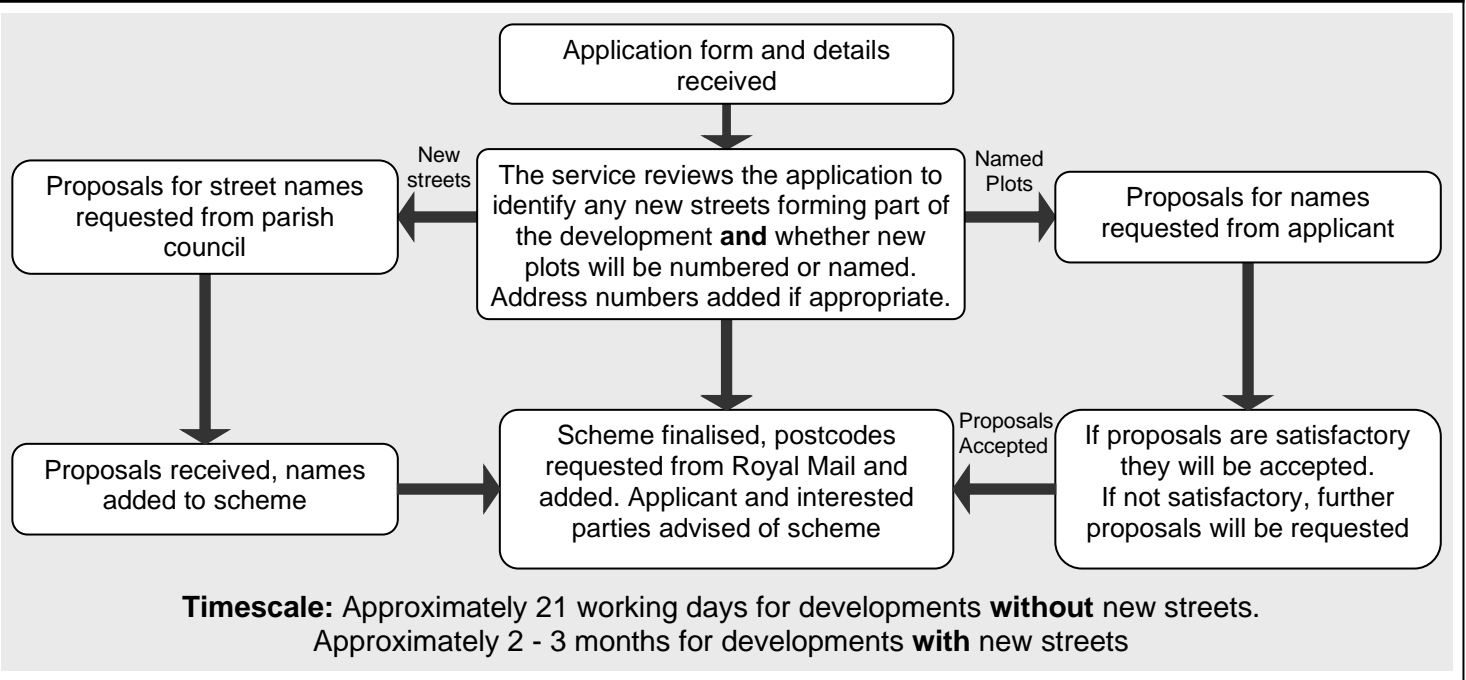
Application form and details received

New streets

The service reviews the application to identify any new streets forming part of the development **and** whether new plots will be numbered or named. Address numbers added if appropriate.

Named Plots

Proposals for street names requested from parish council

Proposals for names requested from applicant

Proposals received, names added to scheme

Scheme finalised, postcodes requested from Royal Mail and added. Applicant and interested parties advised of scheme

Proposals Accepted

If proposals are satisfactory they will be accepted. If not satisfactory, further proposals will be requested

**Timescale:** Approximately 21 working days for developments **without** new streets. Approximately 2 - 3 months for developments **with** new streets